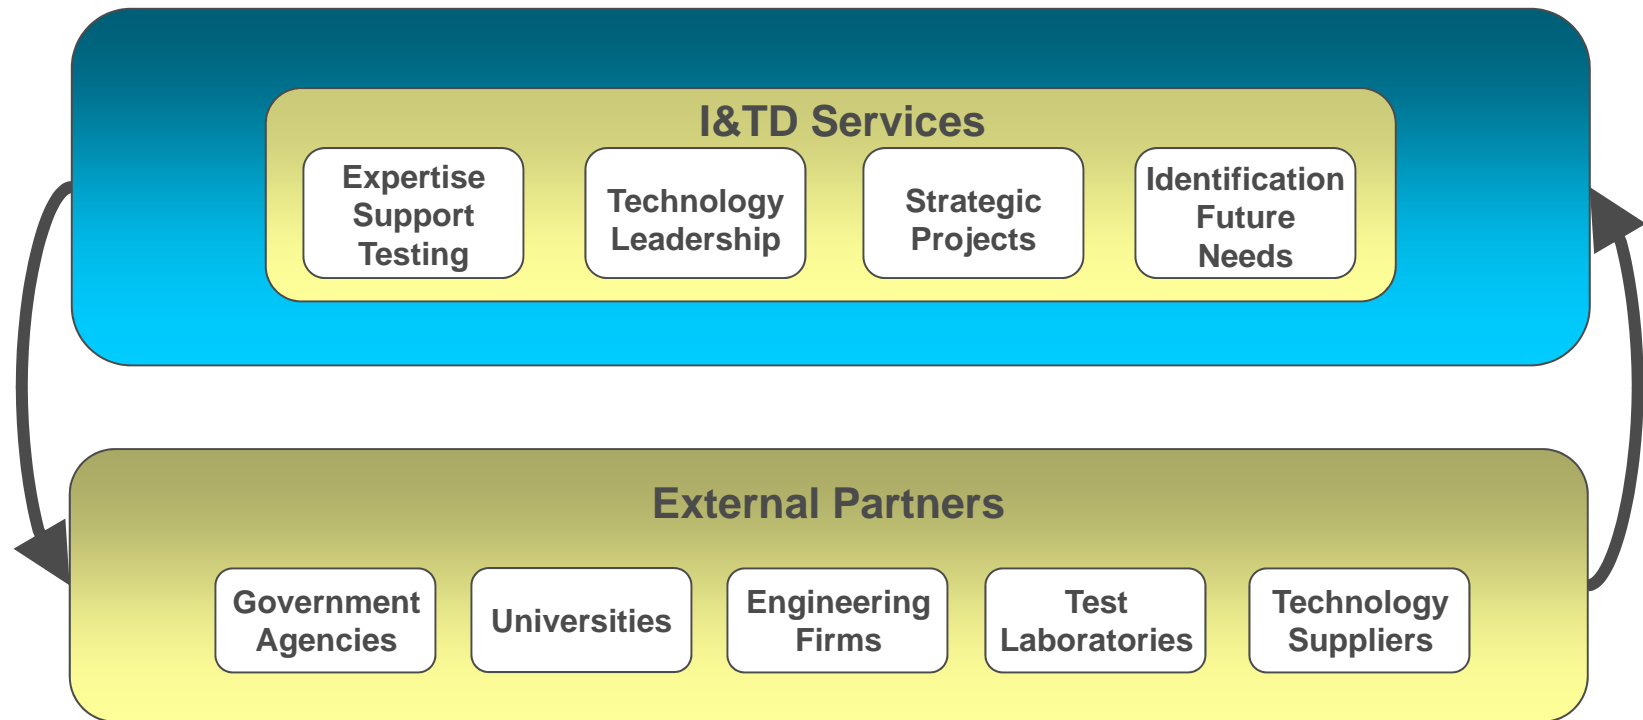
I&TD Services

Expertise
Support
Testing

Technology
Leadership

Strategic
Projects

Identification
Future
Needs

External Partners

Government
Agencies

Universities

Engineering
Firms

Test
Laboratories

Technology
Suppliers